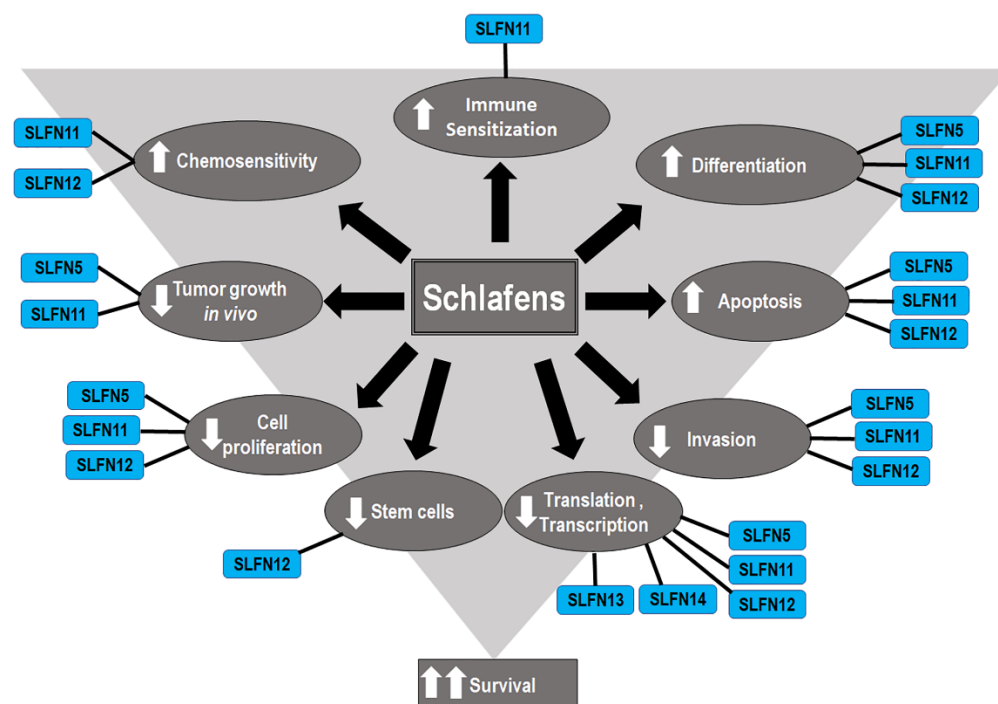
SLFN11

Immune Sensitization

SLFN11
SLFN12

Chemosensitivity

Differentiation

SLFN5
SLFN11
SLFN12

SLFN5
SLFN11

Tumor growth *in vivo*

Schlafens

Apoptosis

SLFN5
SLFN11
SLFN12

SLFN5
SLFN11
SLFN12

Cell proliferation

Invasion

SLFN5
SLFN11
SLFN12

Stem cells

SLFN12

Translation , Transcription

SLFN5
SLFN11
SLFN12
SLFN13
SLFN14

Survival